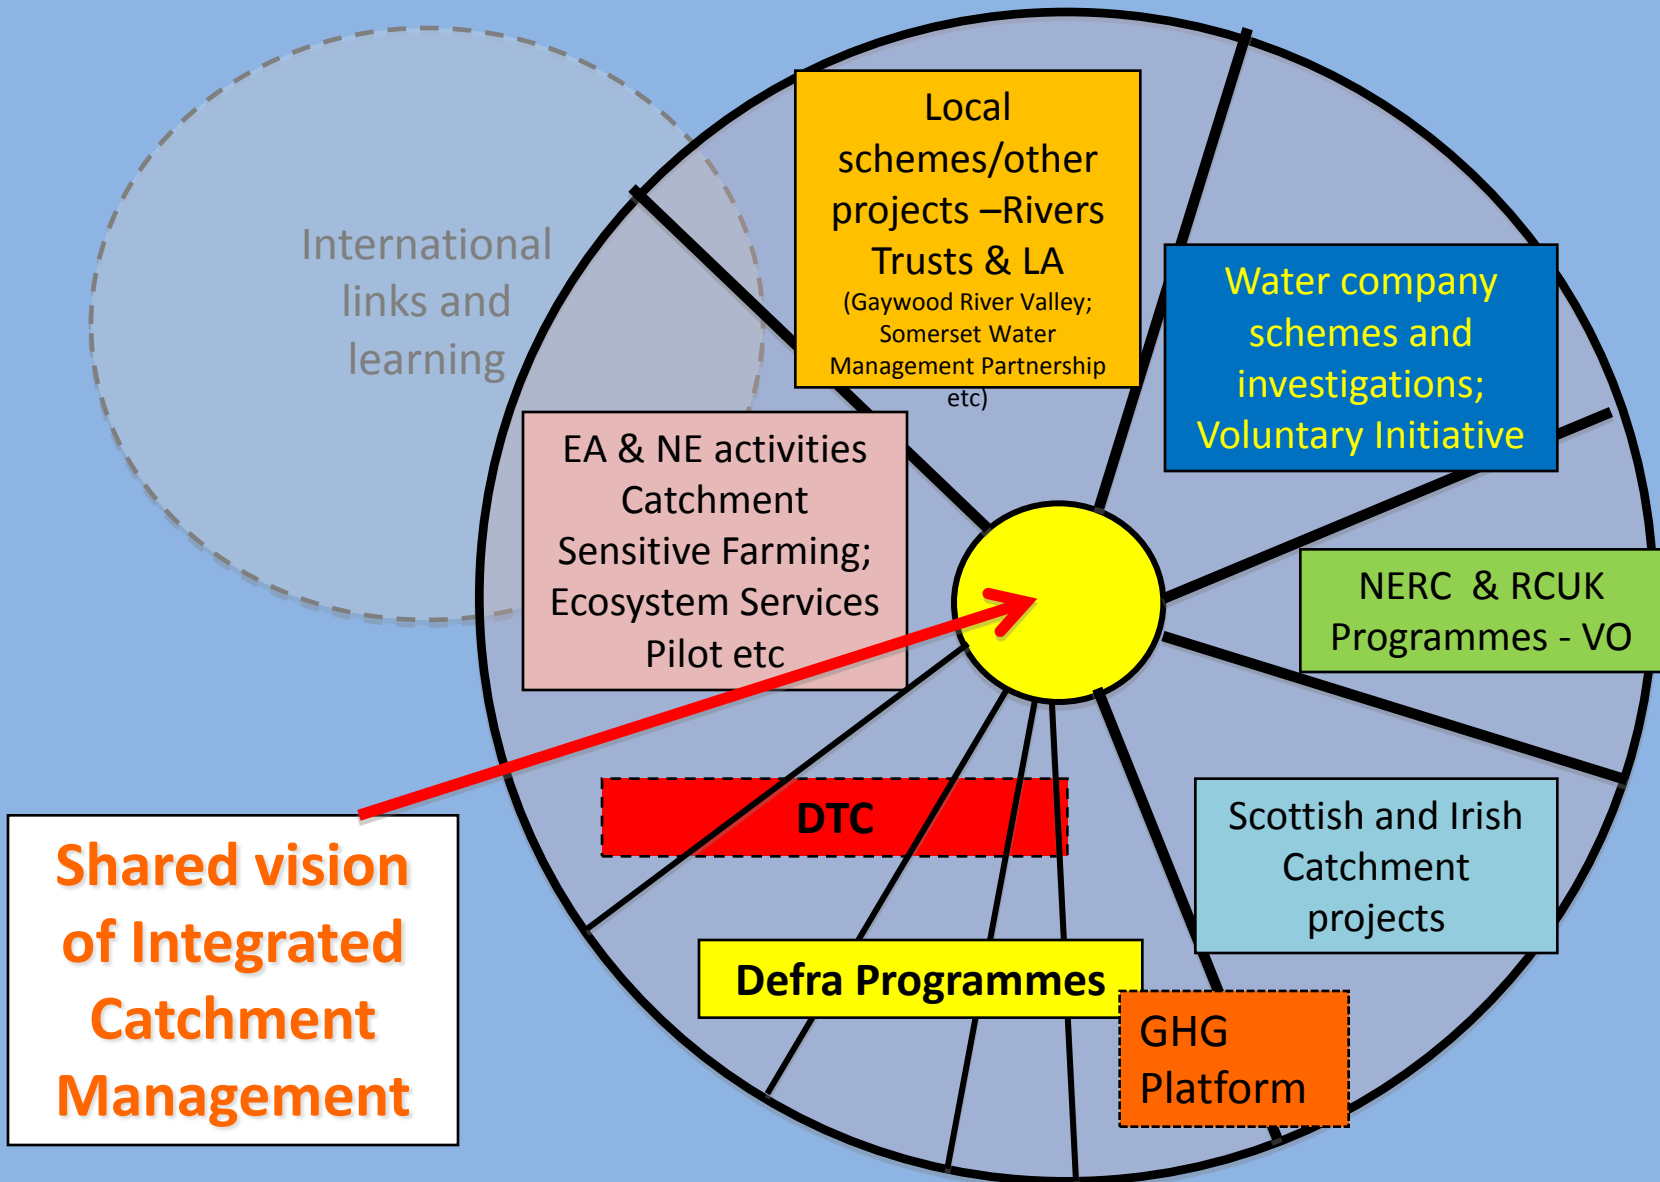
International links and learning

Local schemes/other projects –Rivers Trusts & LA (Gaywood River Valley; Somerset Water Management Partnership etc)

Water company schemes and investigations; Voluntary Initiative

EA & NE activities Catchment Sensitive Farming; Ecosystem Services Pilot etc

NERC & RCUK Programmes - VO

DTC

Scottish and Irish Catchment projects

Defra Programmes

GHG Platform

Shared vision of Integrated Catchment Management